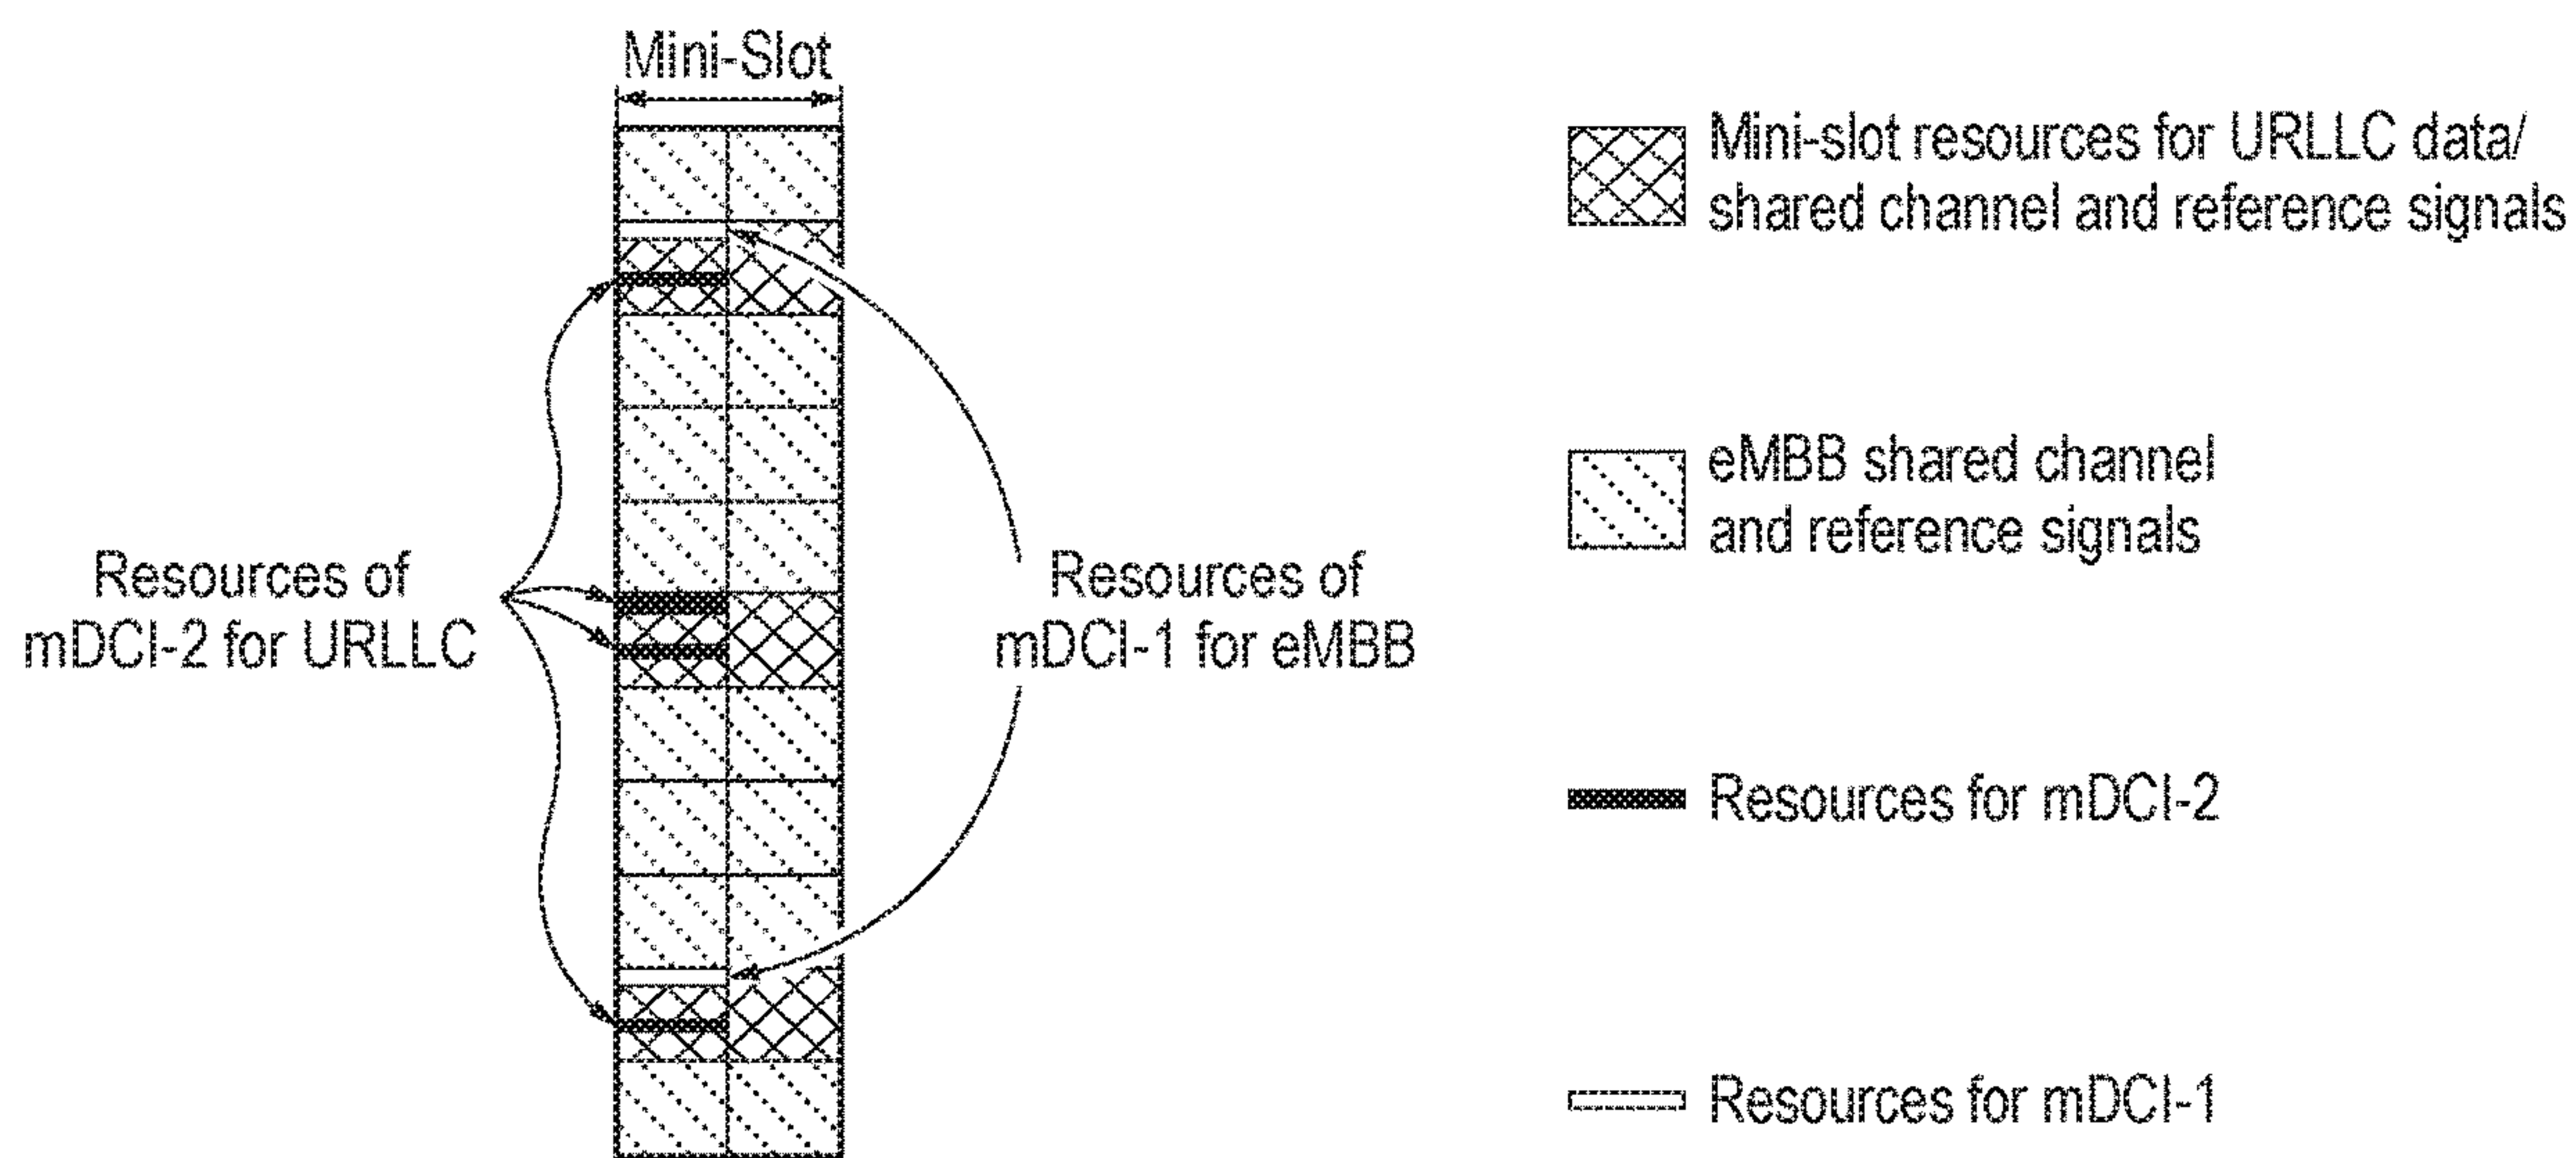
Mini-Slot

Resources of mDCI-2 for URLLC

Resources of mDCI-1 for eMBB

Mini-slot resources for URLLC data/ shared channel and reference signals

eMBB shared channel and reference signals

Resources for mDCI-2

Resources for mDCI-1